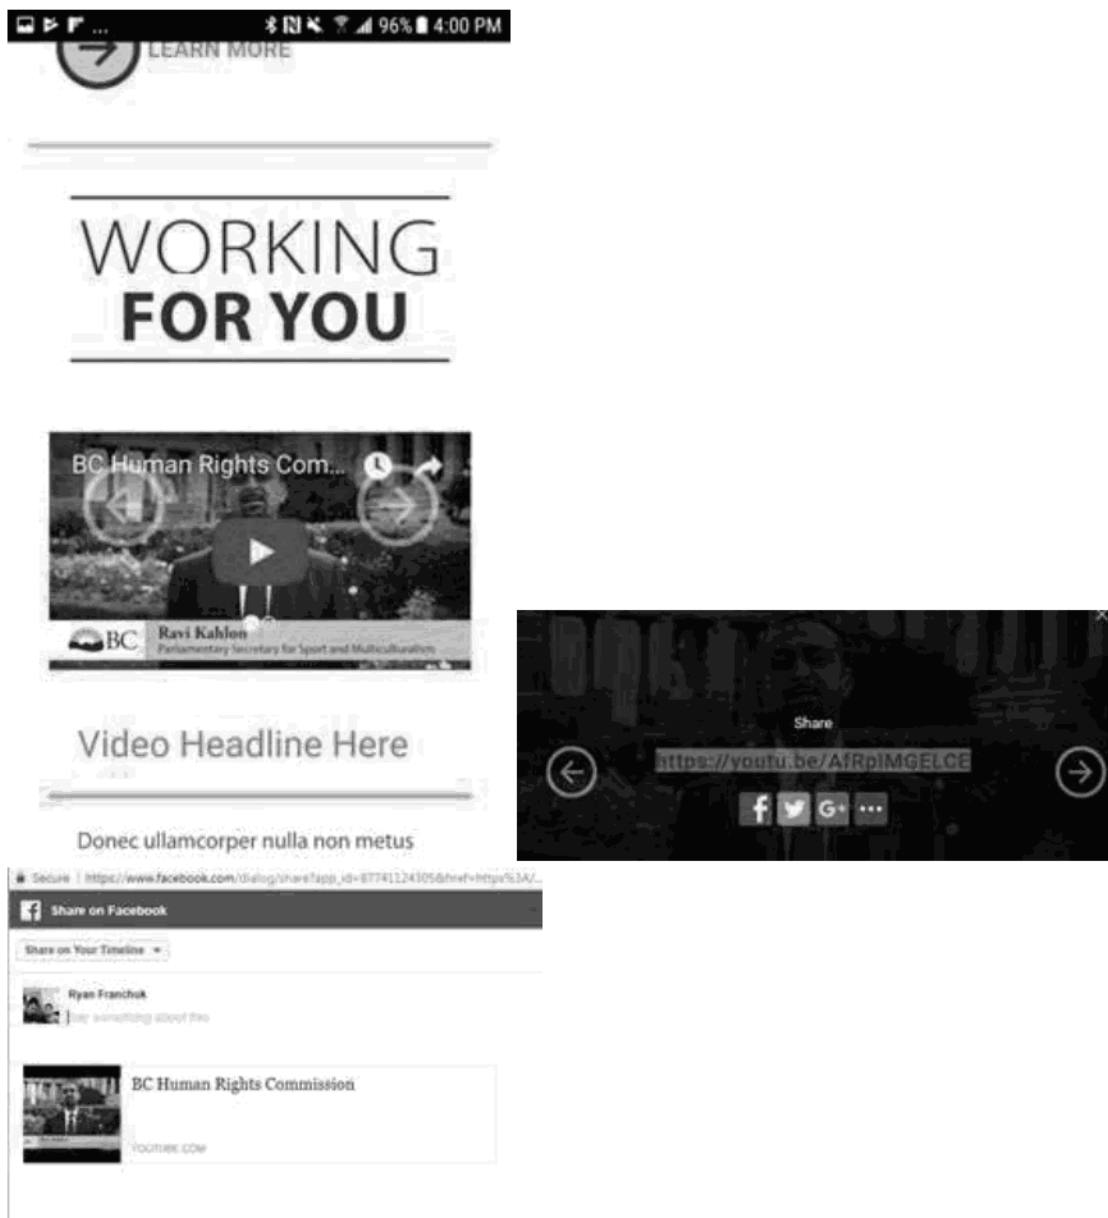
96% 4:00 PM

LEARN MORE

WORKING
FOR YOU

BC Human Rights Com...

BC Ravi Kahlon
Parliamentary Secretary for Sport and Multiculturalism

Video Headline Here

Donec ullamcorper nulla non metus

Share

https://youtu.be/AfRpIMGELCE

G+ ...

Secure | https://www.facebook.com/dialog/share?app_id=87741124305&href=https%3A/...

Share on Facebook

Share on Your Timeline ▾

Ryan Franchuk

Say something about this

BC Human Rights Commission

YOUTUBE.COM